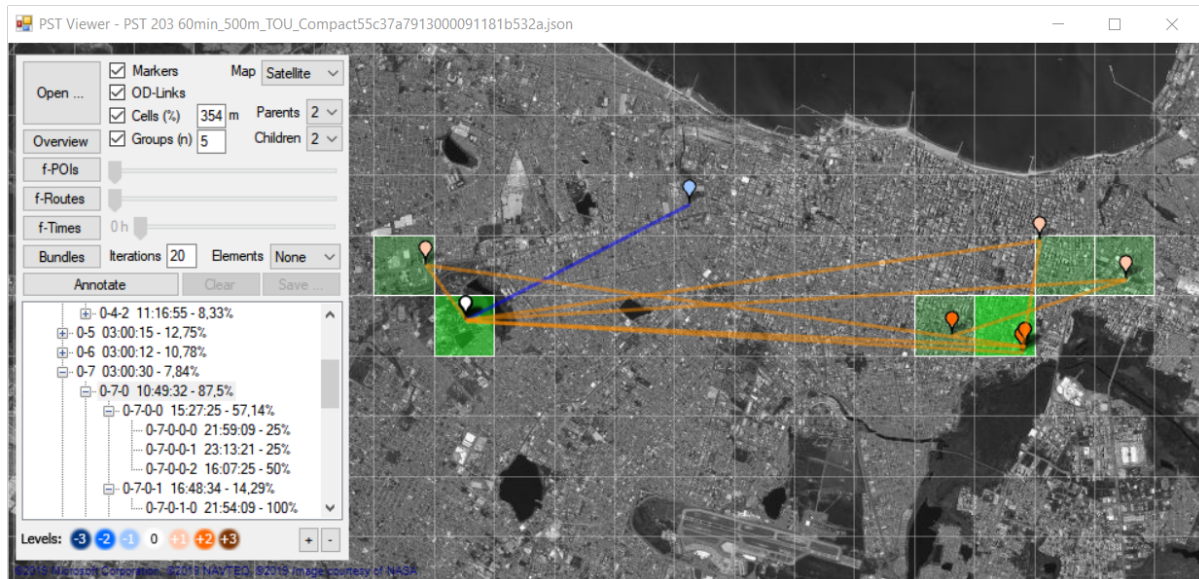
PST Viewer - PST 203 60min_500m_TOU_Compact55c37a7913000091181b532a.json

Open ...

Markers

OD-Links

Cells (%) 354 m

Groups (n) 5

Map Satellite

Parents 2

Children 2

Overview

f-POIs

f-Routes

f-Times 0 h

Bundles Iterations 20 Elements None

Annotate Clear Save ...

0-4-2 11:16:55 - 8,33%
0-5 03:00:15 - 12,75%
0-6 03:00:12 - 10,78%
0-7 03:00:30 - 7,84%
0-7-0 10:49:32 - 87,5%
0-7-0-0 15:27:25 - 57,14%
0-7-0-0-0 21:59:09 - 25%
0-7-0-0-1 23:13:21 - 25%
0-7-0-0-2 16:07:25 - 50%
0-7-0-1 16:48:34 - 14,29%
0-7-0-1-0 21:54:09 - 100%

Levels: -3 -2 -1 0 +1 +2 +3

+ -

©2019 Microsoft Corporation ©2019 NAVTEQ ©2019 Image courtesy of NASA